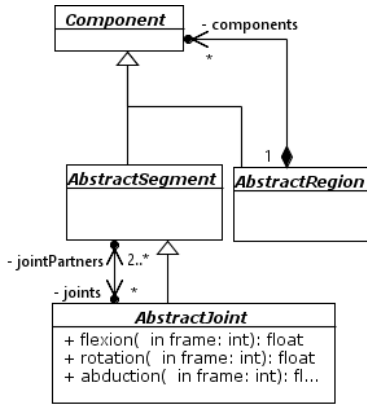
Component
- components
*
1
AbstractSegment
AbstractRegion
- jointPartners
2..*
- joints
*
AbstractJoint
+ flexion( in frame: int): float
+ rotation( in frame: int): float
+ abduction( in frame: int): fl...